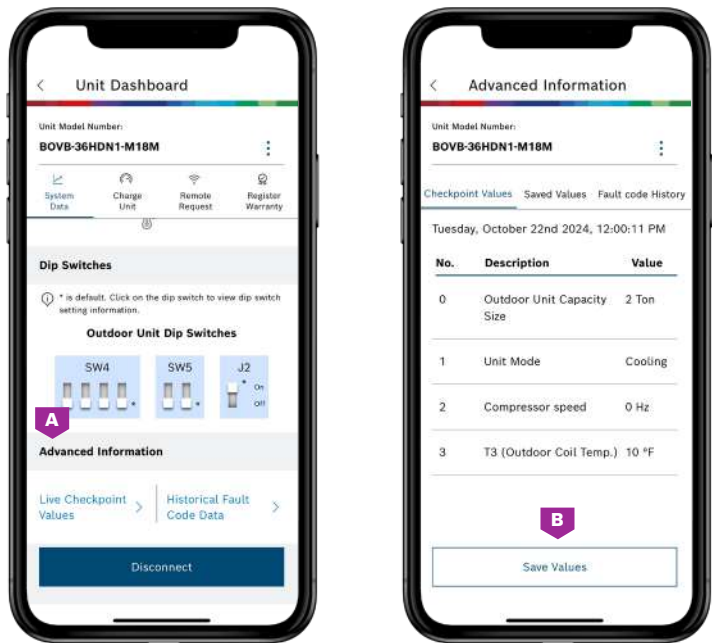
<

Unit Dashboard

Unit Model Number:

BOVB-36HDN1-M18M

System Data

Charge Unit

Remote Request

Register Warranty

Dip Switches

* is default. Click on the dip switch to view dip switch setting information.

Outdoor Unit Dip Switches

SW4

SW5

J2

On

Off

A

Advanced Information

Live Checkpoint Values

Historical Fault Code Data

Disconnect

<

Advanced Information

Unit Model Number:

BOVB-36HDN1-M18M

Checkpoint Values

Saved Values

Fault code History

Tuesday, October 22nd 2024, 12:00:11 PM

| No. | Description | Value |
|---|---|---|
| 0 | Outdoor Unit Capacity Size | 2 Ton |
| 1 | Unit Mode | Cooling |
| 2 | Compressor speed | 0 Hz |
| 3 | T3 (Outdoor Coil Temp.) | 10 °F |

B

Save Values